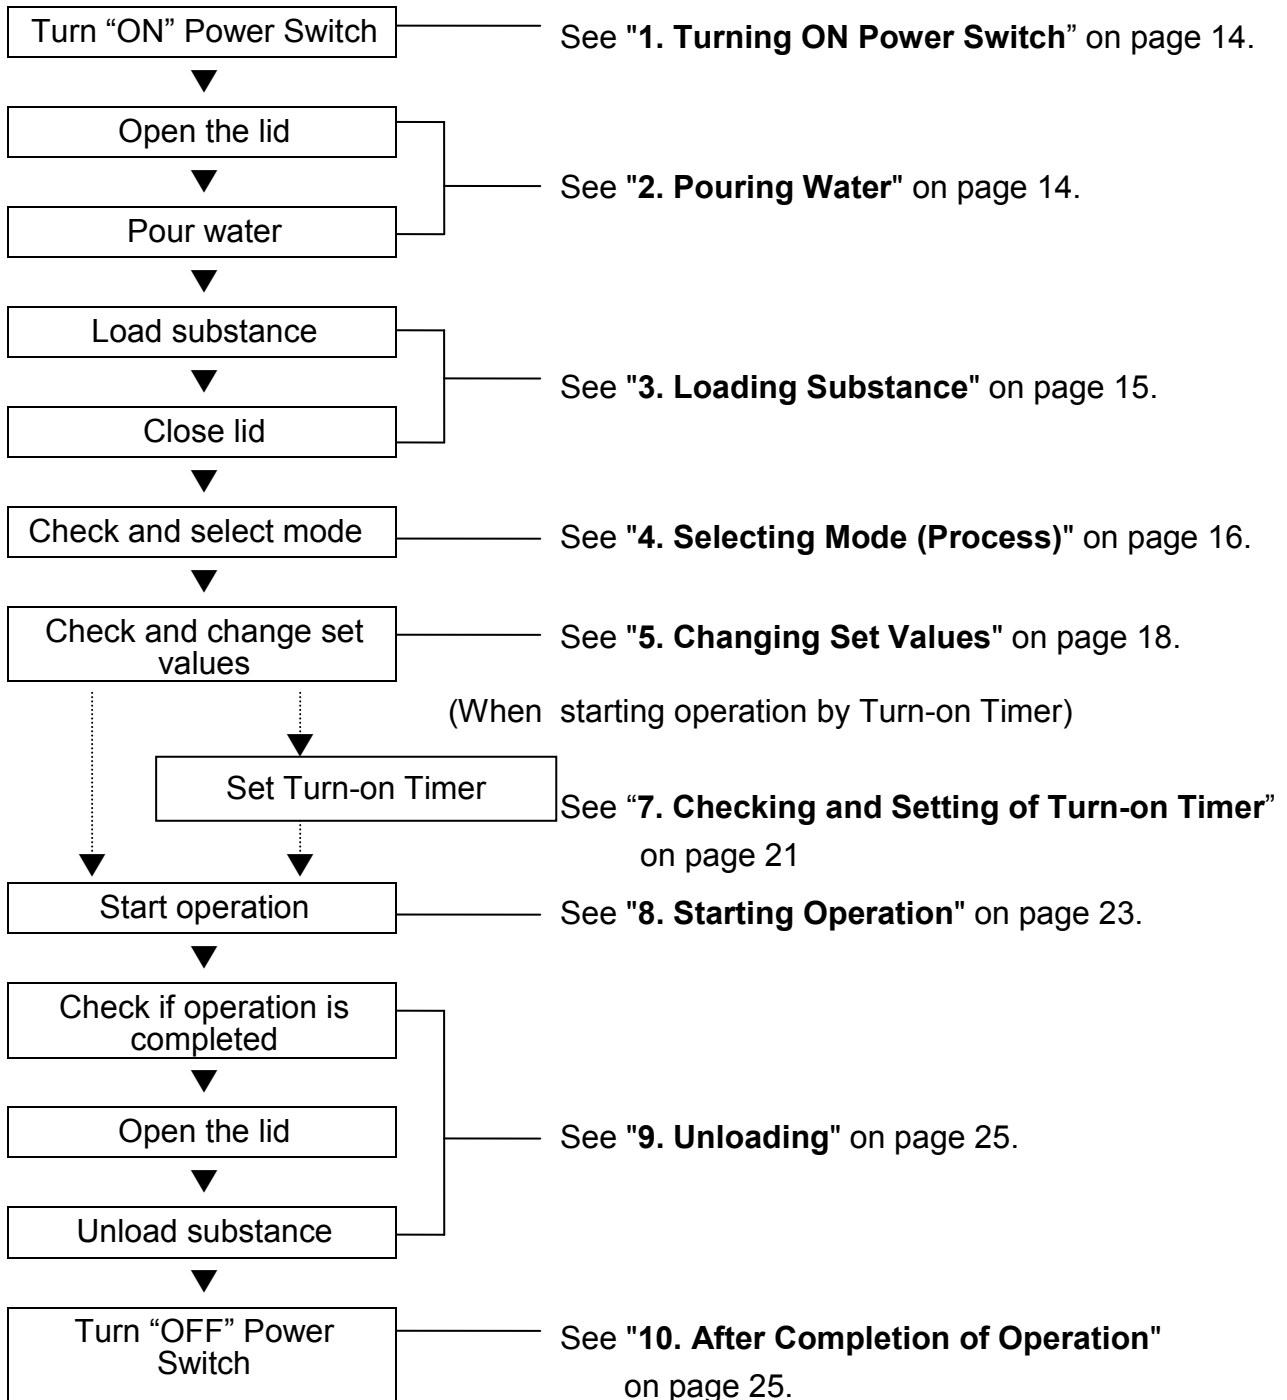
Turn “ON” Power Switch

See "1. Turning ON Power Switch” on page 14.

Open the lid

Pour water

See "2. Pouring Water" on page 14.

Load substance

Close lid

See "3. Loading Substance" on page 15.

Check and select mode

See "4. Selecting Mode (Process)" on page 16.

Check and change set values

See "5. Changing Set Values" on page 18.

(When starting operation by Turn-on Timer)

Set Turn-on Timer

See “7. Checking and Setting of Turn-on Timer” on page 21

Start operation

See "8. Starting Operation" on page 23.

Check if operation is completed

Open the lid

Unload substance

See "9. Unloading" on page 25.

Turn “OFF” Power Switch

See "10. After Completion of Operation" on page 25.